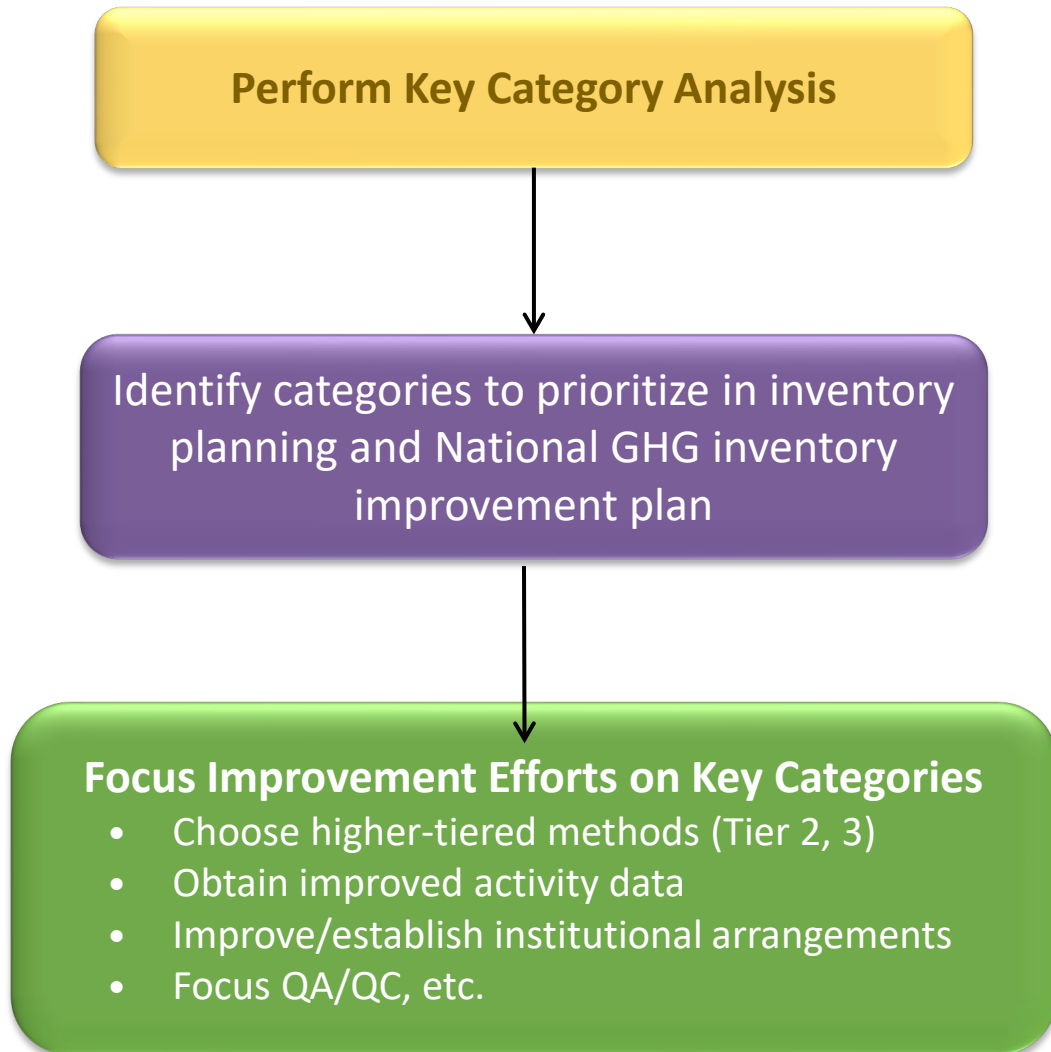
Perform Key Category Analysis

Identify categories to prioritize in inventory planning and National GHG inventory improvement plan

Focus Improvement Efforts on Key Categories

- Choose higher-tiered methods (Tier 2, 3)
- Obtain improved activity data
- Improve/establish institutional arrangements
- Focus QA/QC, etc.